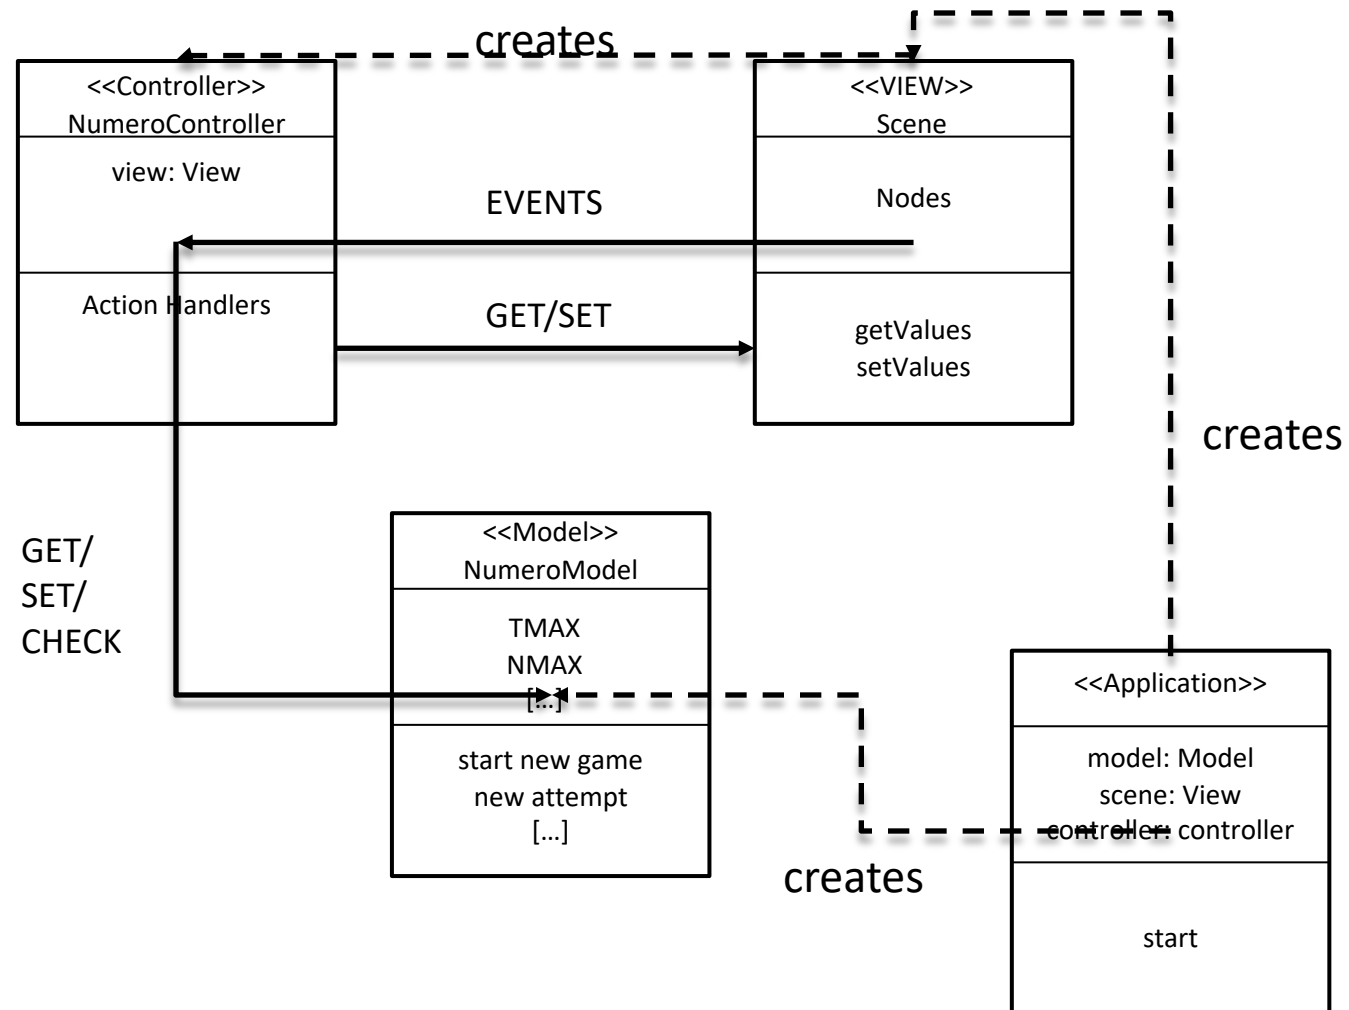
creates

<<Controller>>
NumeroController

view: View

Action Handlers

EVENTS

GET/SET

<<VIEW>>
Scene

Nodes

getValues
setValues

creates

GET/
SET/
CHECK

<<Model>>
NumeroModel

TMAX
NMAX
[…]

start new game
new attempt
[…]

creates

<<Application>>

model: Model
scene: View
controller: controller

start